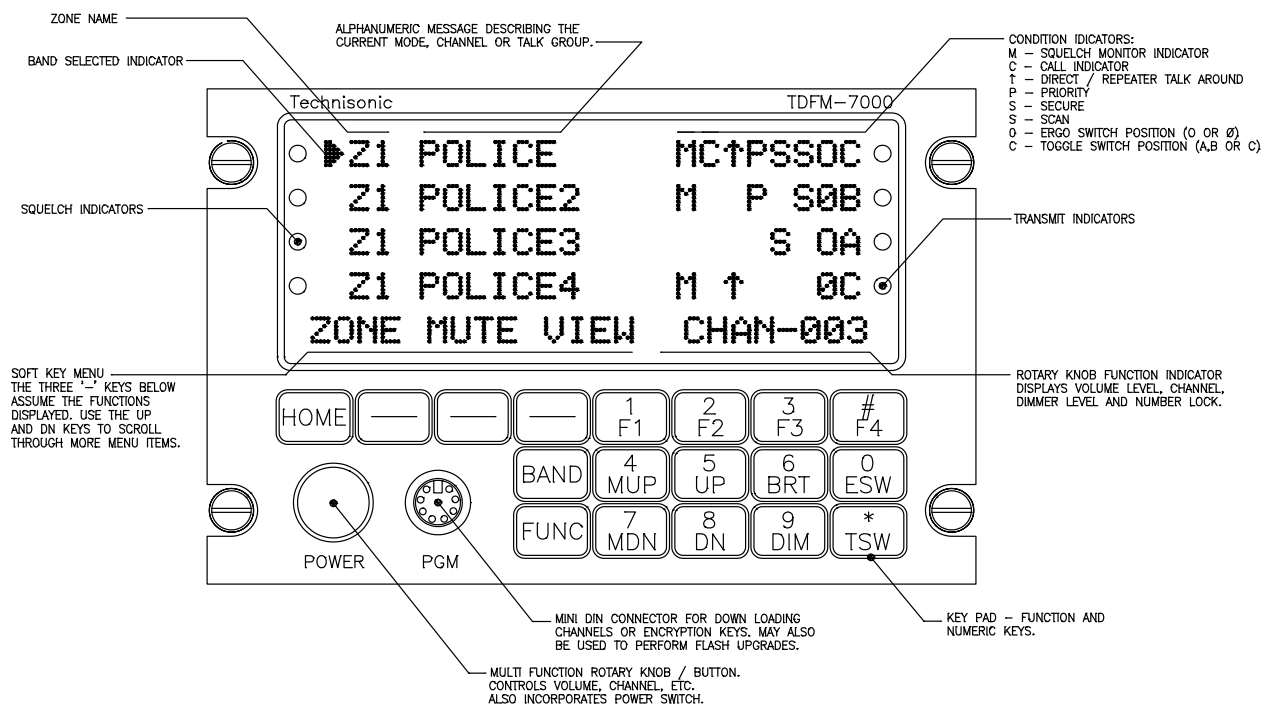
ZONE NAME

ALPHANUMERIC MESSAGE DESCRIBING THE CURRENT MODE, CHANNEL OR TALK GROUP.

BAND SELECTED INDICATOR

CONDITION IDICATORS:
M – SQUELCH MONITOR INDICATOR
C – CALL INDICATOR
↑ – DIRECT / REPEATER TALK AROUND
P – PRIORITY
S – SECURE
S – SCAN
O – ERGO SWITCH POSITION (O OR Ø)
C – TOGGLE SWITCH POSITION (A,B OR C)

Technisonic TDFM–7000

▶Z1 POLICE MC↑PSSOC
Z1 POLICE2 M P S0B
Z1 POLICE3 S OA
Z1 POLICE4 M ↑ 0C
ZONE MUTE VIEW CHAN–003

SQUELCH INDICATORS

TRANSMIT INDICATORS

SOFT KEY MENU
THE THREE '–' KEYS BELOW ASSUME THE FUNCTIONS DISPLAYED. USE THE UP AND DN KEYS TO SCROLL THROUGH MORE MENU ITEMS.

ROTARY KNOB FUNCTION INDICATOR DISPLAYS VOLUME LEVEL, CHANNEL, DIMMER LEVEL AND NUMBER LOCK.

HOME — — — 1 F1 2 F2 3 F3 # F4
BAND 4 MUP 5 UP 6 BRT 0 ESW
FUNC 7 MDN 8 DN 9 DIM * TSW

POWER PGM

MINI DIN CONNECTOR FOR DOWN LOADING CHANNELS OR ENCRYPTION KEYS. MAY ALSO BE USED TO PERFORM FLASH UPGRADES.

KEY PAD – FUNCTION AND NUMERIC KEYS.

MULTI FUNCTION ROTARY KNOB / BUTTON. CONTROLS VOLUME, CHANNEL, ETC. ALSO INCORPORATES POWER SWITCH.